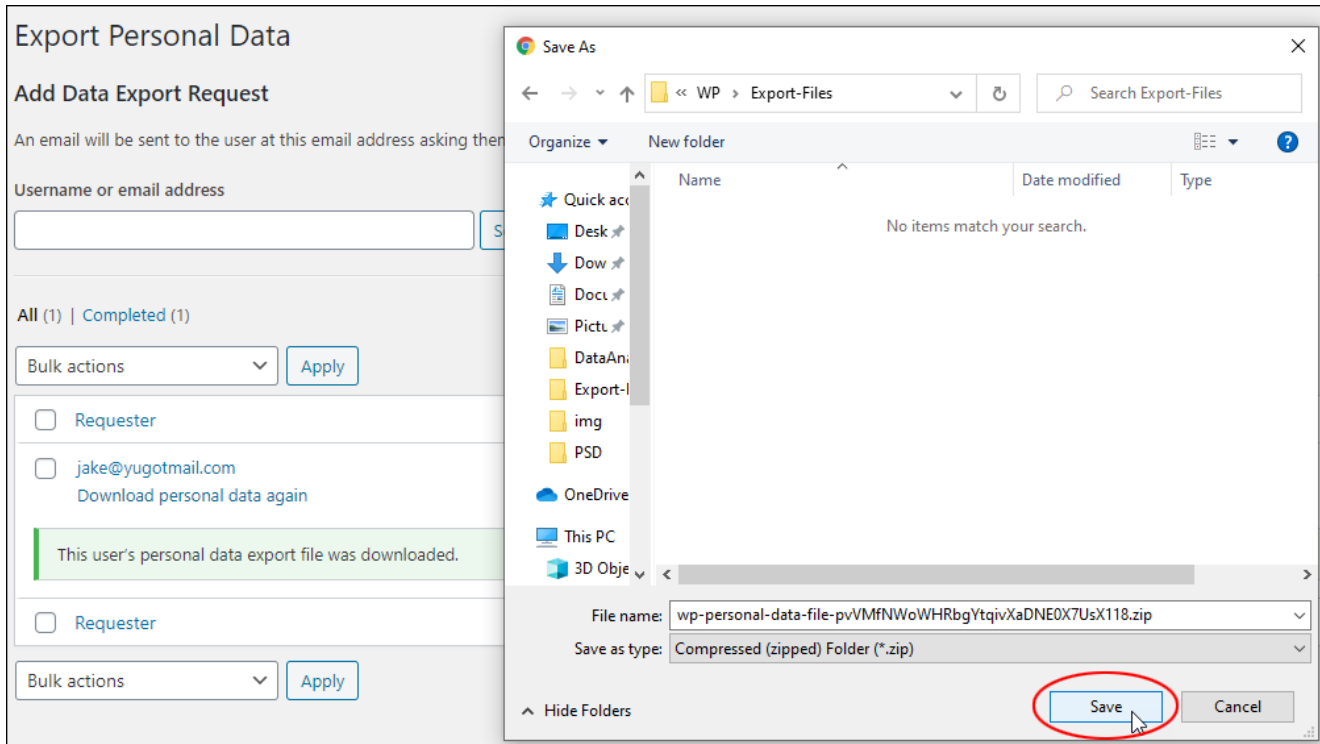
Export Personal Data

Add Data Export Request

An email will be sent to the user at this email address asking them

Username or email address

S

All (1) | Completed (1)

Bulk actions
Apply

Requester

jake@yugotmail.com
Download personal data again

This user's personal data export file was downloaded.

Requester

Bulk actions
Apply

Save As

« WP › Export-Files

Search Export-Files

Organize
New folder

Quick acc
Desk
Dow
Docu
Pictu
DataAna
Export-I
img
PSD
OneDrive
This PC
3D Obje

Name
Date modified
Type

No items match your search.

File name: wp-personal-data-file-pvVMfNWoWHRbgYtqivXaDNE0X7UsX118.zip

Save as type: Compressed (zipped) Folder (*.zip)

Hide Folders

Save
Cancel